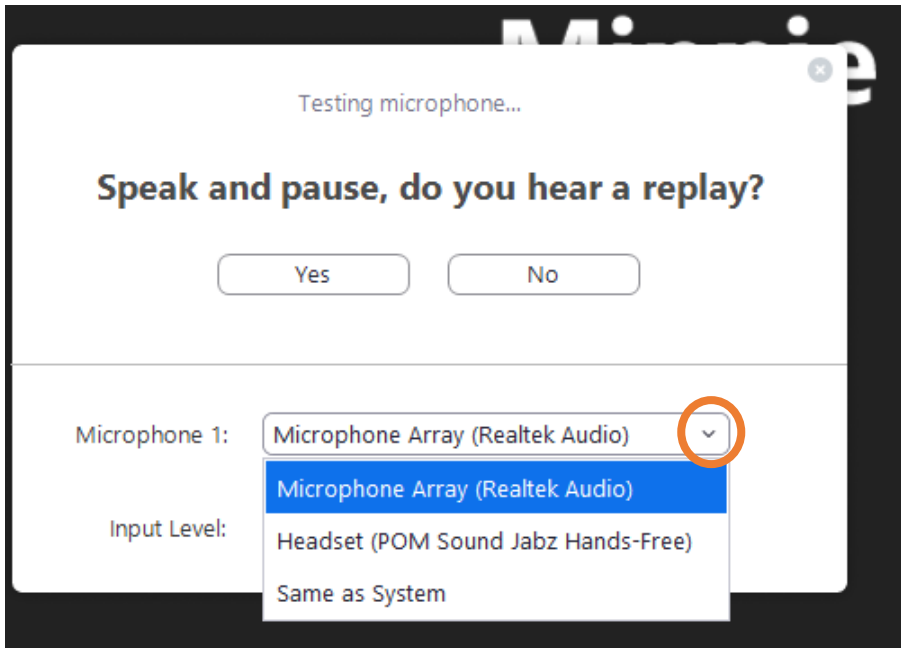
Testing microphone...

Speak and pause, do you hear a replay?

Yes

No

Microphone 1:

Microphone Array (Realtek Audio)

Microphone Array (Realtek Audio)

Headset (POM Sound Jabz Hands-Free)

Same as System

Input Level: